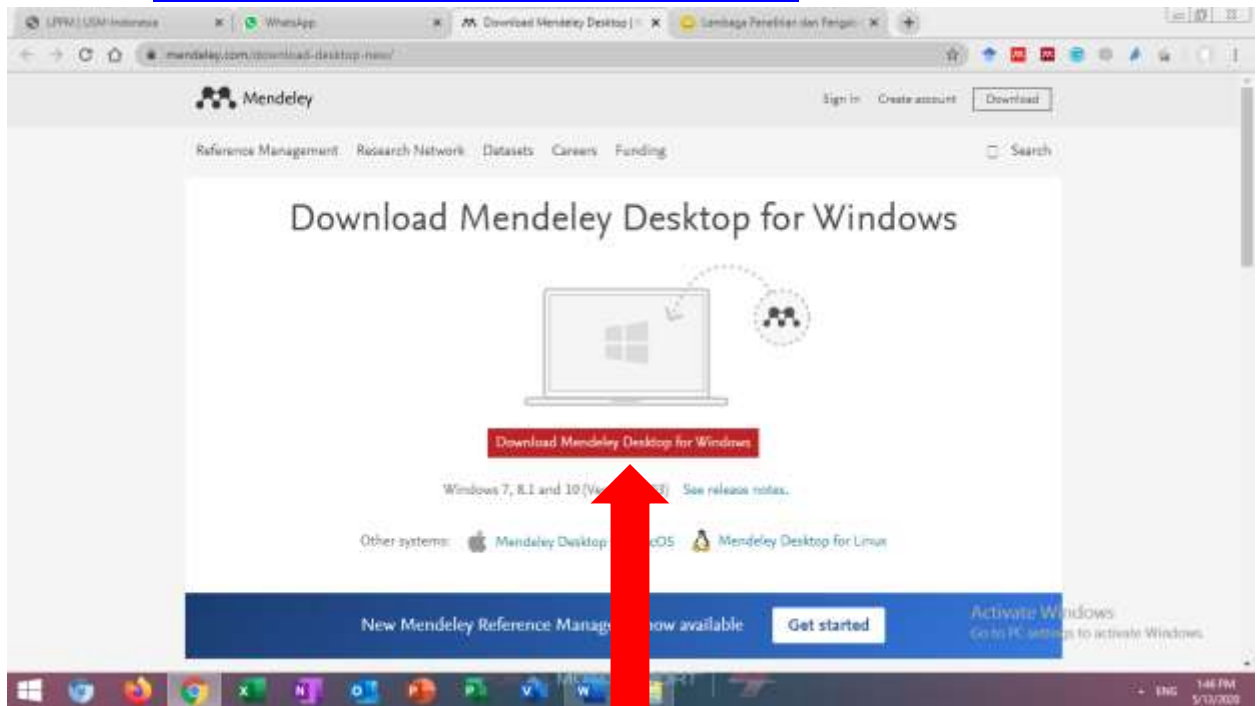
LPPM | USM Indonesia
WhatsApp
Download Mendeley Desktop | ×
Lembaga Penelitian dan Pengab ×

mendeley.com/download-desktop-new/

Mendeley
Sign In Create account Download

Reference Management Research Network Datasets Careers Funding
Search

Download Mendeley Desktop for Windows

Download Mendeley Desktop for Windows

Windows 7, 8.1 and 10 (Ve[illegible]) See release notes.

Other systems: Mendeley Desktop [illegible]cOS Mendeley Desktop for Linux

New Mendeley Reference Manag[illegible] now available Get started

Activate Windows
Go to PC settings to activate Windows.

ENG 1:46 PM 5/13/2020